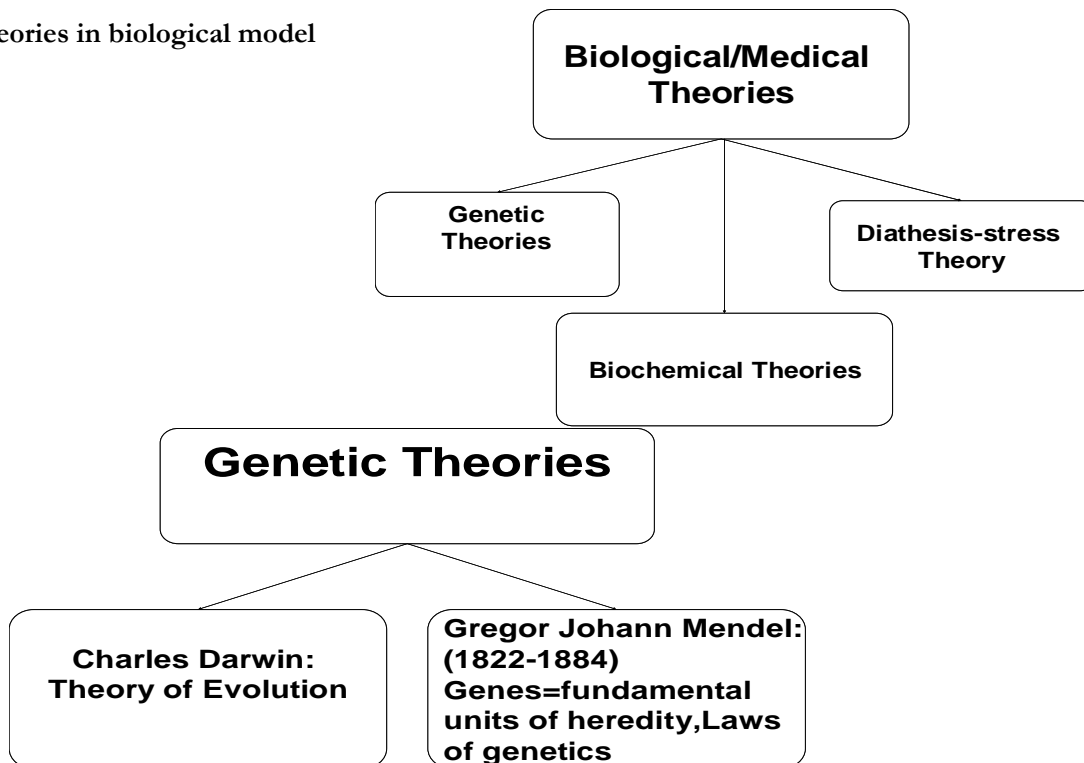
eories in biological model

Biological/Medical Theories

Genetic Theories

Diathesis-stress Theory

Biochemical Theories

Genetic Theories

Charles Darwin: Theory of Evolution

Gregor Johann Mendel: (1822-1884) Genes=fundamental units of heredity,Laws of genetics